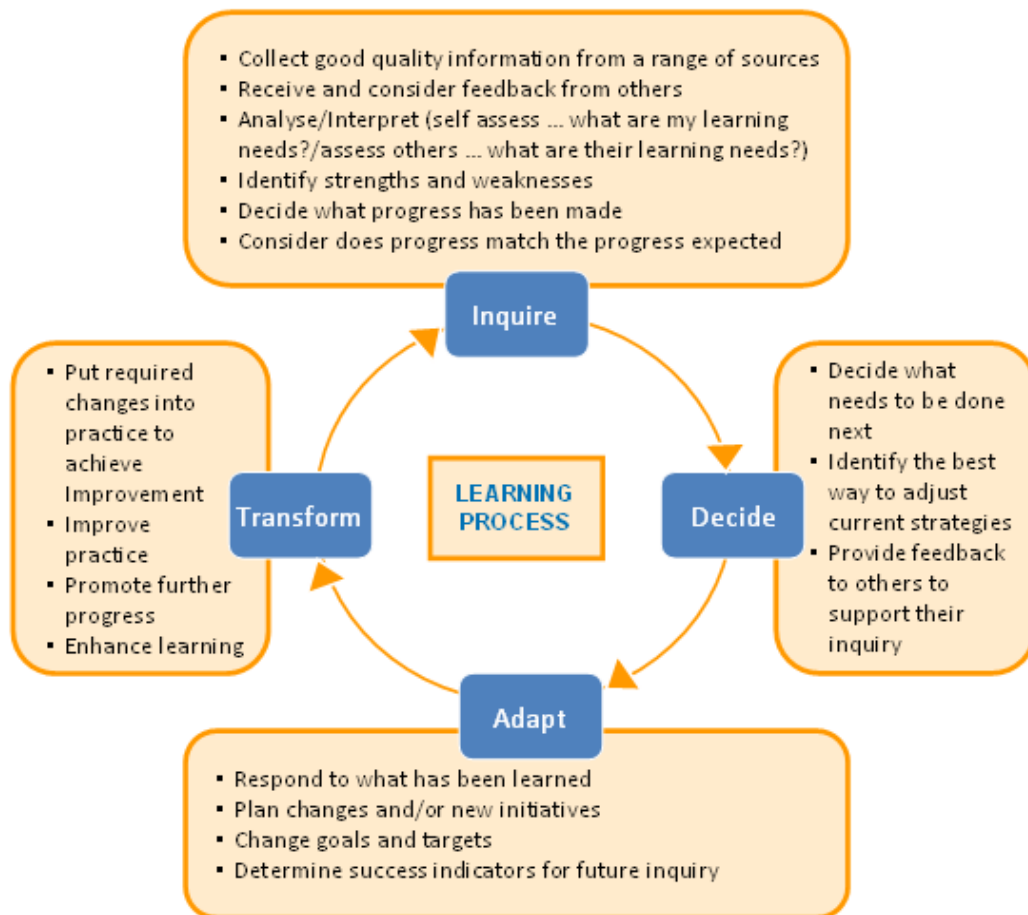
- Collect good quality information from a range of sources
- Receive and consider feedback from others
- Analyse/Interpret (self assess ... what are my learning needs?/assess others ... what are their learning needs?)
- Identify strengths and weaknesses
- Decide what progress has been made
- Consider does progress match the progress expected

Inquire

- Decide what needs to be done next
- Identify the best way to adjust current strategies
- Provide feedback to others to support their inquiry

Decide

LEARNING PROCESS

Adapt

- Respond to what has been learned
- Plan changes and/or new initiatives
- Change goals and targets
- Determine success indicators for future inquiry

Transform

- Put required changes into practice to achieve Improvement
- Improve practice
- Promote further progress
- Enhance learning